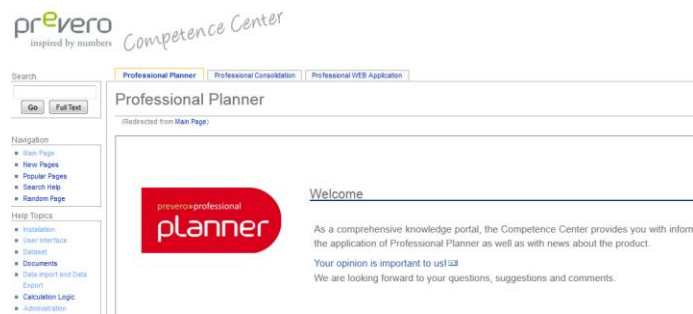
prevero
inspired by numbers
Competence Center

Search
Go
Full Text

Navigation
Main Page
New Pages
Popular Pages
Search Help
Random Page

Help Topics
Installation
User Interface
Dataset
Documents
Data Import and Data Export
Calculation Logic
Administration

Professional Planner
Professional Consolidation
Professional WEB Application

Professional Planner

(Redirected from Main Page)

prevero»professional
planner

Welcome

As a comprehensive knowledge portal, the Competence Center provides you with inform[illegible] the application of Professional Planner as well as with news about the product.

Your opinion is important to us!

We are looking forward to your questions, suggestions and comments.